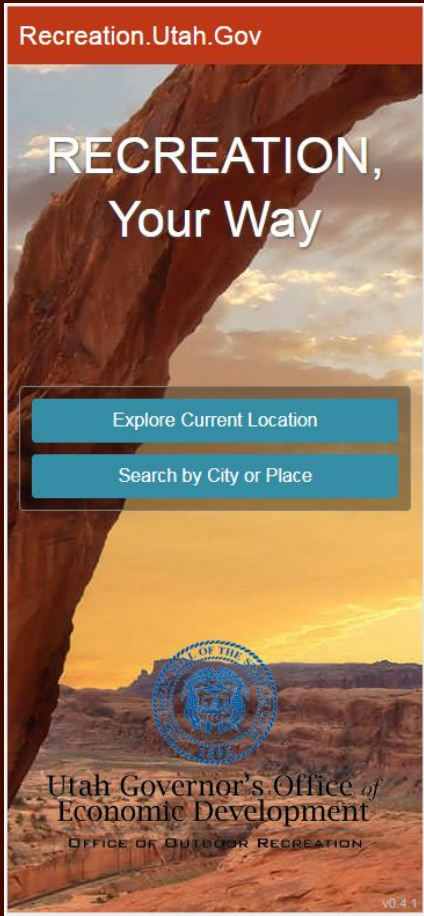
Recreation.Utah.Gov

RECREATION,
Your Way

Explore Current Location

Search by City or Place

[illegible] OF THE STATE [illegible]

1896

Utah Governor's Office of Economic Development

OFFICE OF OUTDOOR RECREATION

v0.4.1